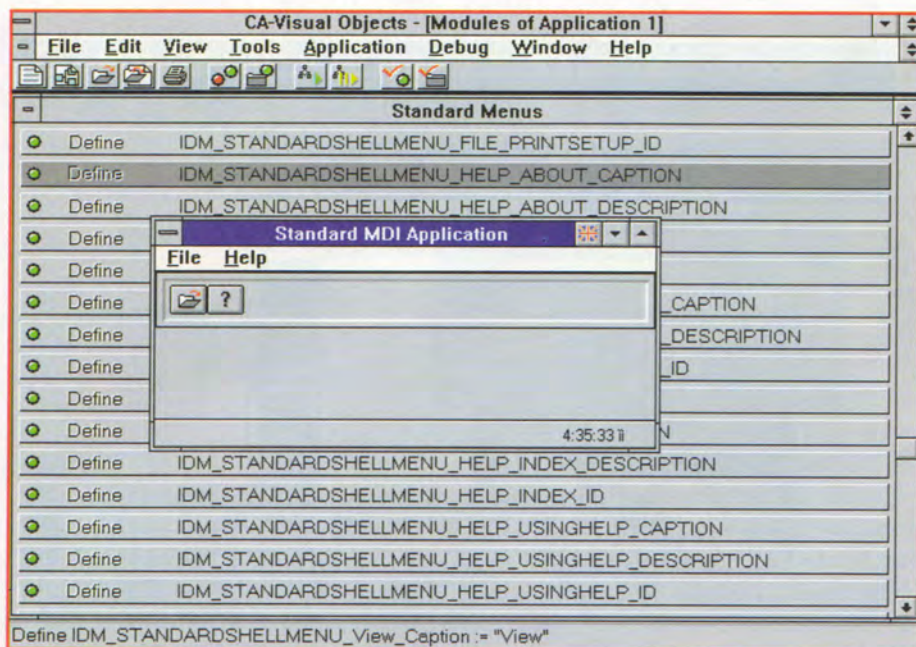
CA-Visual Objects - [Modules of Application 1]

File Edit View Tools Application Debug Window Help

Standard Menus

Define IDM_STANDARDSHELLMENU_FILE_PRINTSETUP_ID
Define IDM_STANDARDSHELLMENU_HELP_ABOUT_CAPTION
Define IDM_STANDARDSHELLMENU_HELP_ABOUT_DESCRIPTION
Define
Define
Define _CAPTION
Define _DESCRIPTION
Define _ID
Define
Define N
Define IDM_STANDARDSHELLMENU_HELP_INDEX_DESCRIPTION
Define IDM_STANDARDSHELLMENU_HELP_INDEX_ID
Define IDM_STANDARDSHELLMENU_HELP_USINGHELP_CAPTION
Define IDM_STANDARDSHELLMENU_HELP_USINGHELP_DESCRIPTION
Define IDM_STANDARDSHELLMENU_HELP_USINGHELP_ID

Standard MDI Application
File Help
?
4:35:33

Define IDM_STANDARDSHELLMENU_View_Caption := "View"